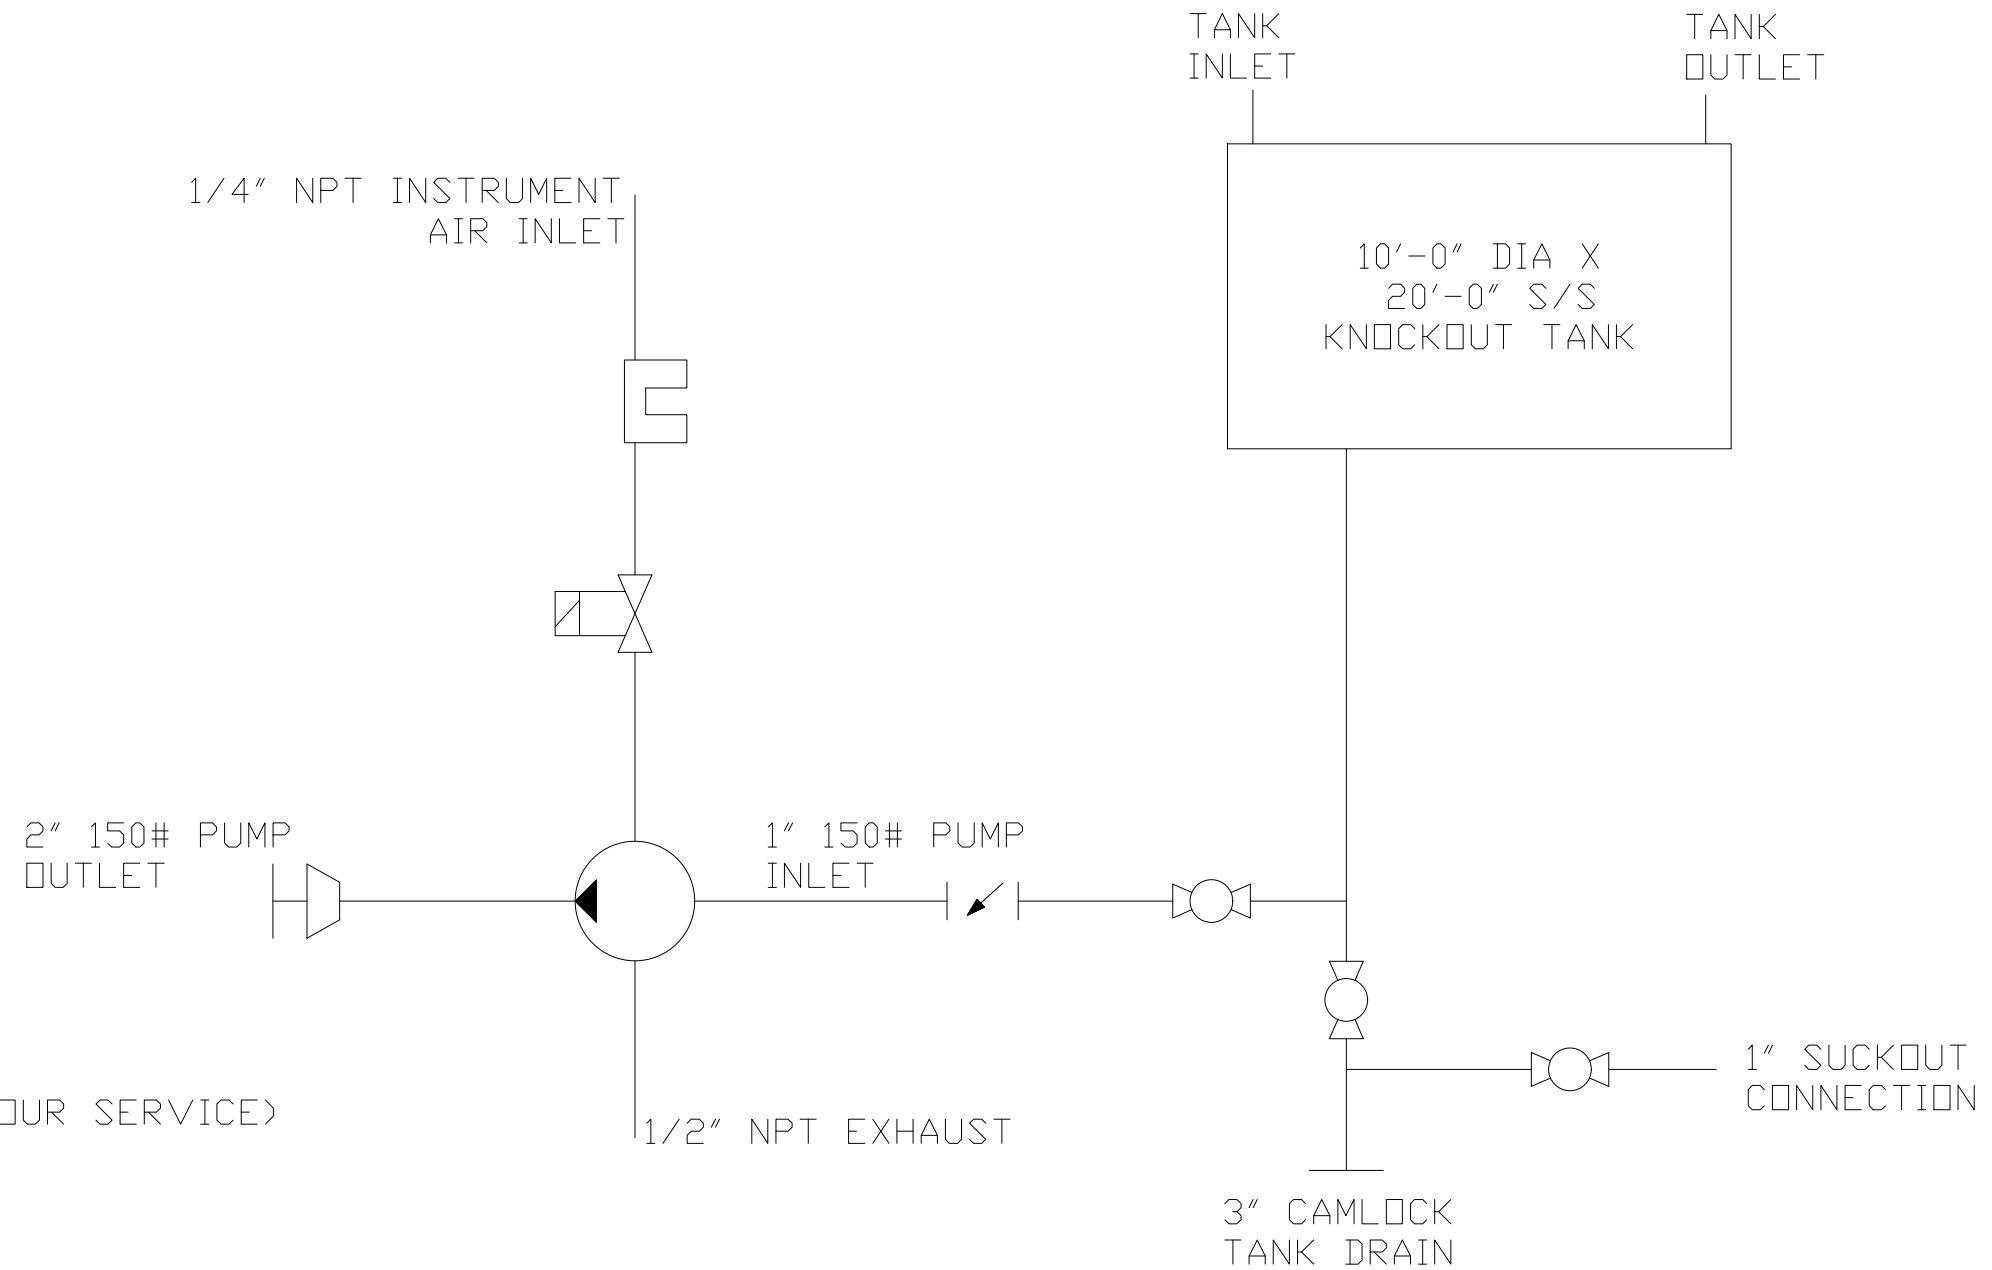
TANK INLET

TANK OUTLET

1/4″ NPT INSTRUMENT AIR INLET

10′-0″ DIA X 20′-0″ S/S KNOCKOUT TANK

2″ 150# PUMP OUTLET

1″ 150# PUMP INLET

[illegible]OUR SERVICE)

1/2″ NPT EXHAUST

1″ SUCKOUT CONNECTION

3″ CAMLOCK TANK DRAIN